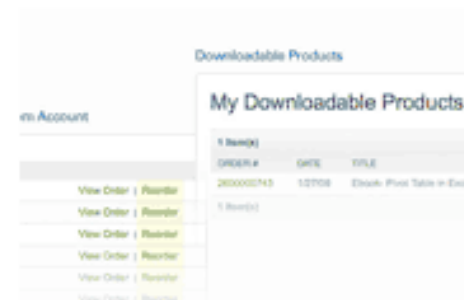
Downloadable Products

m Account

My Downloadable Products

1 Item(s)

| ORDER # | DATE | TITLE |
|---|---|---|
| 2600000743 | 1/27/08 | Ebook: Pivot Table in Ex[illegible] |

1 Item(s)

View Order | Reorder
View Order | Reorder
View Order | Reorder
View Order | Reorder
View Order | Reorder
View Order | Reorder